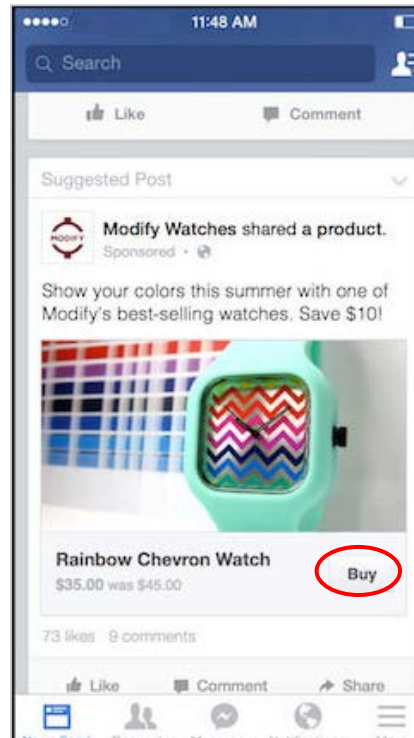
11:48 AM

Search

Like Comment

Suggested Post

MODIFY

Modify Watches shared a product.

Sponsored ·

Show your colors this summer with one of Modify's best-selling watches. Save $10!

Rainbow Chevron Watch

$35.00 was $45.00

Buy

73 likes 9 comments

Like Comment Share